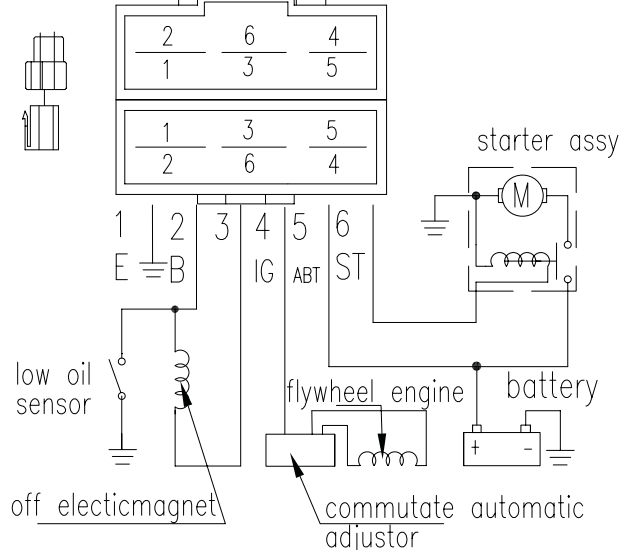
$\frac{2}{1}$ $\frac{6}{3}$ $\frac{4}{5}$

$\frac{1}{2}$ $\frac{3}{6}$ $\frac{5}{4}$

starter assy

M

1 2 3 4 5 6
E B IG ABT ST

low oil sensor

flywheel engine

battery

+ -

off electicmagnet

commutate automatic adjustor